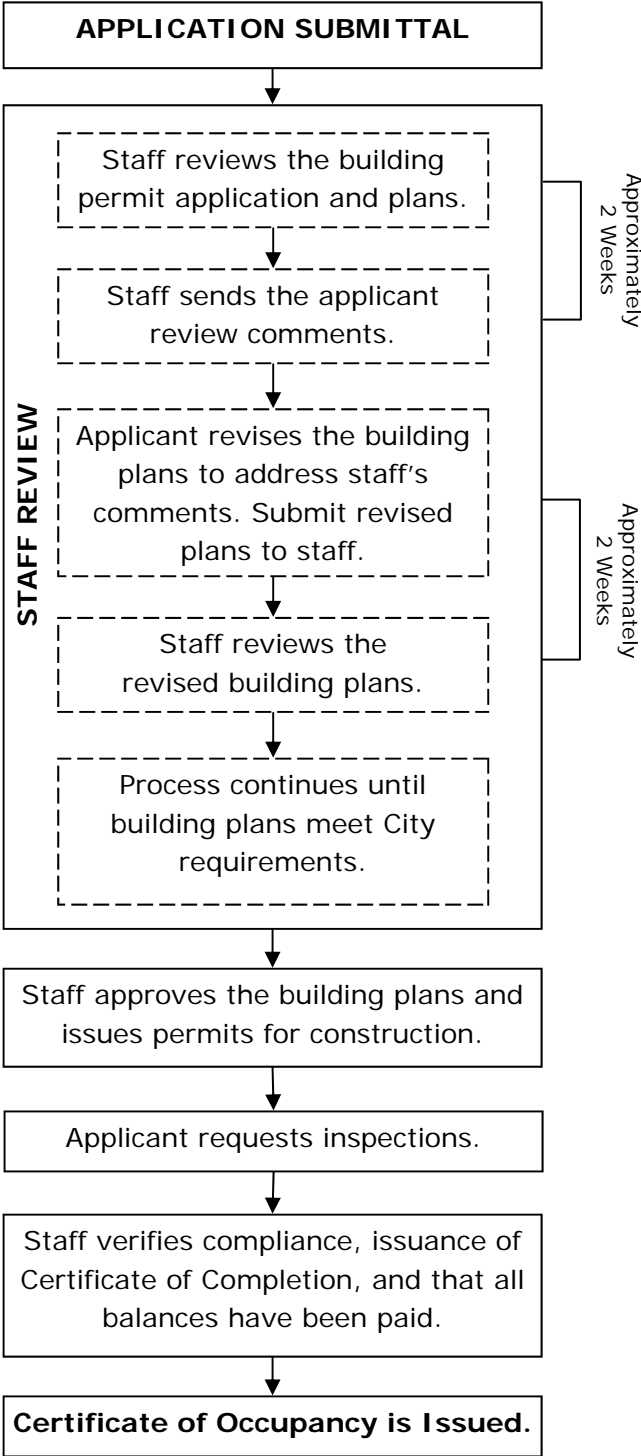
APPLICATION SUBMITTAL

STAFF REVIEW

Staff reviews the building permit application and plans.

Staff sends the applicant review comments.

Approximately 2 Weeks

Applicant revises the building plans to address staff's comments. Submit revised plans to staff.

Staff reviews the revised building plans.

Approximately 2 Weeks

Process continues until building plans meet City requirements.

Staff approves the building plans and issues permits for construction.

Applicant requests inspections.

Staff verifies compliance, issuance of Certificate of Completion, and that all balances have been paid.

Certificate of Occupancy is Issued.